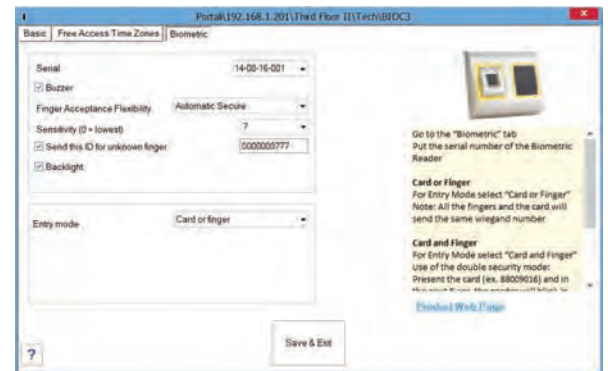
Portal\192.168.1.201\Third Floor II\Tech\BIDC3

Basic | Free Access Time Zones | Biometric

Serial 14-08-16-001

Buzzer

Finger Acceptance Flexibility Automatic Secure

Sensitivity (0 = lowest) 7

Send this ID for unknown finger 0000003777

Backlight

Entry mode Card or finger

Go to the "Biometric" tab
Put the serial number of the Biometric Reader

Card or Finger
For Entry Mode select "Card or Finger"
Note: All the fingers and the card will send the same wiegand number

Card and Finger
For Entry Mode select "Card and Finger"
Use of the double security mode:
Present the card (ex. 88009016) and in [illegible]

Product Web Page

Save & Exit

?